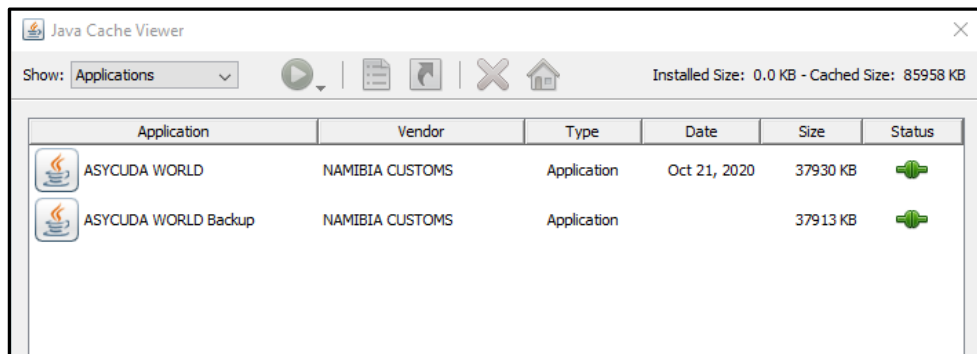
Java Cache Viewer

Show: Applications

Installed Size: 0.0 KB - Cached Size: 85958 KB

| Application | Vendor | Type | Date | Size | Status |
|---|---|---|---|---|---|
| ASYCUDA WORLD | NAMIBIA CUSTOMS | Application | Oct 21, 2020 | 37930 KB | |
| ASYCUDA WORLD Backup | NAMIBIA CUSTOMS | Application | | 37913 KB | |